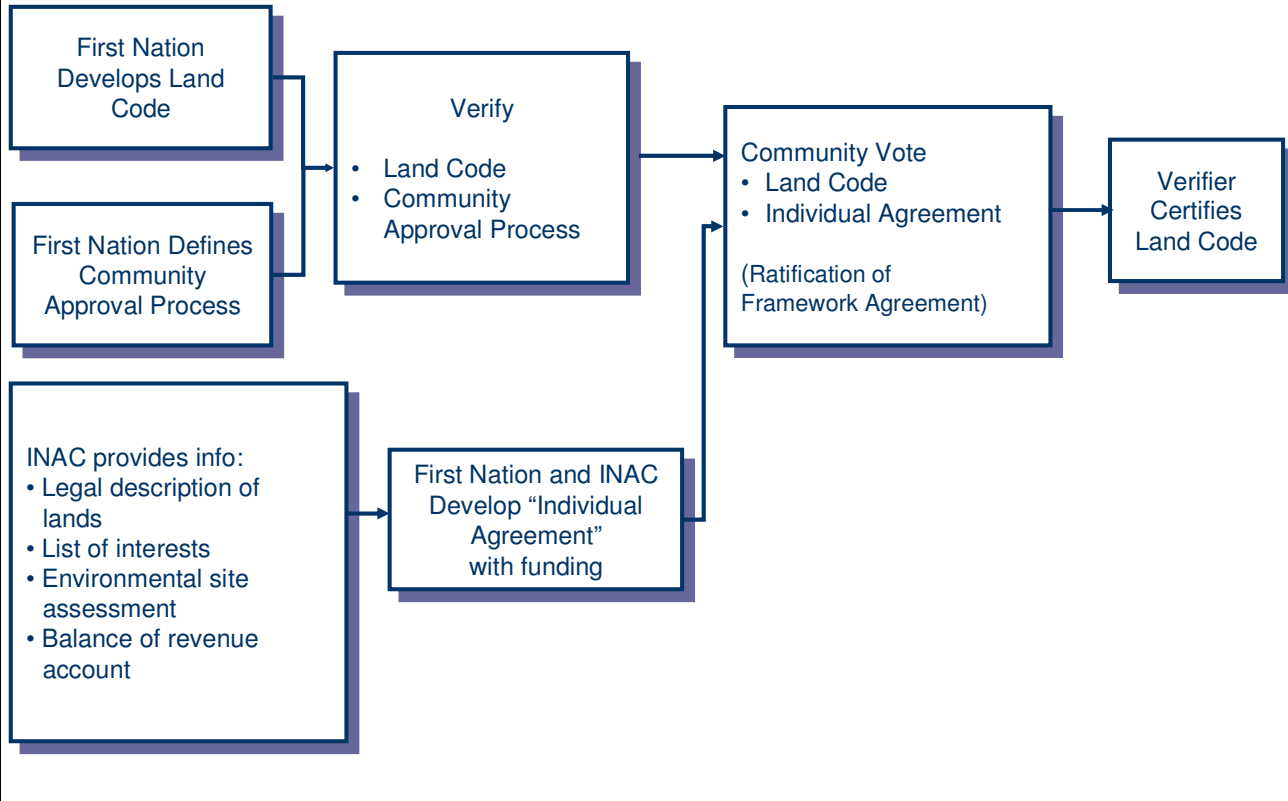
First Nation Develops Land Code

First Nation Defines Community Approval Process

Verify

• Land Code
• Community Approval Process

Community Vote
• Land Code
• Individual Agreement

(Ratification of Framework Agreement)

Verifier Certifies Land Code

INAC provides info:
• Legal description of lands
• List of interests
• Environmental site assessment
• Balance of revenue account

First Nation and INAC Develop “Individual Agreement” with funding